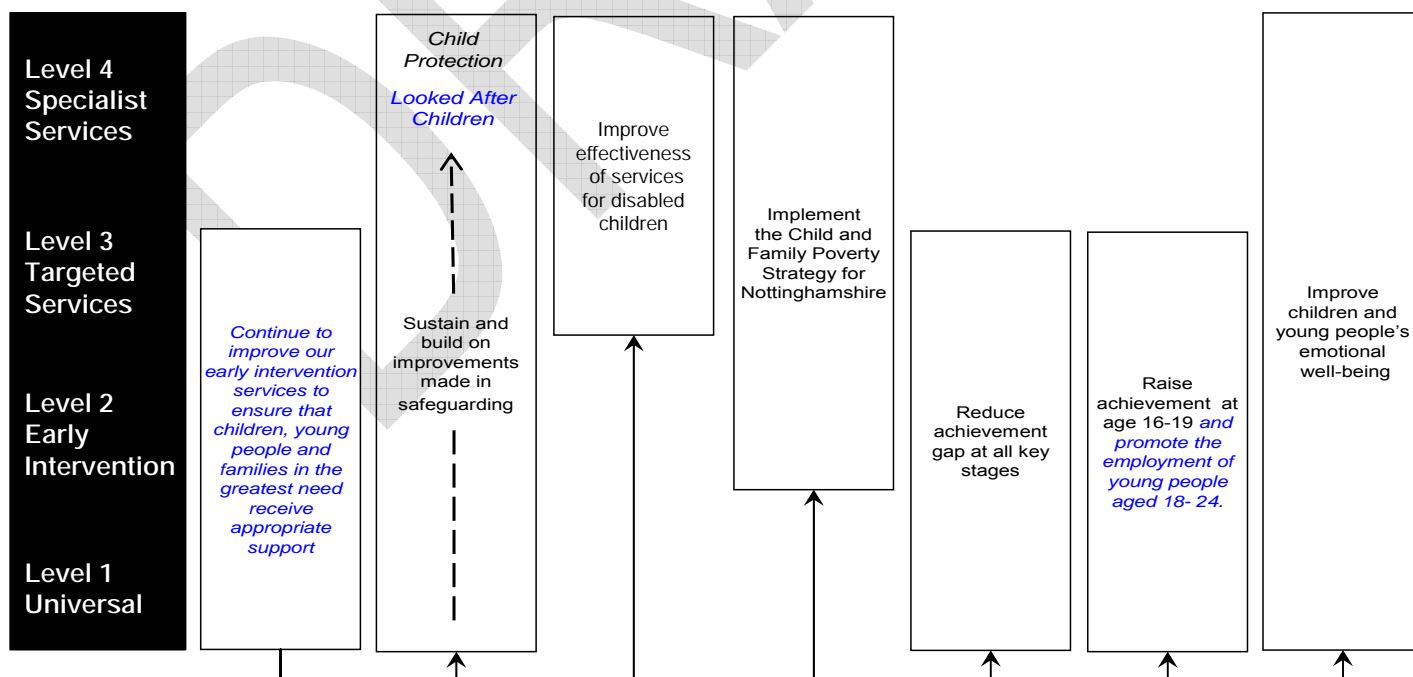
Level 4 Specialist Services

Level 3 Targeted Services

Level 2 Early Intervention

Level 1 Universal

Continue to improve our early intervention services to ensure that children, young people and families in the greatest need receive appropriate support

Child Protection

Looked After Children

Sustain and build on improvements made in safeguarding

Improve effectiveness of services for disabled children

Implement the Child and Family Poverty Strategy for Nottinghamshire

Reduce achievement gap at all key stages

Raise achievement at age 16-19 and promote the employment of young people aged 18- 24.

Improve children and young people's emotional well-being